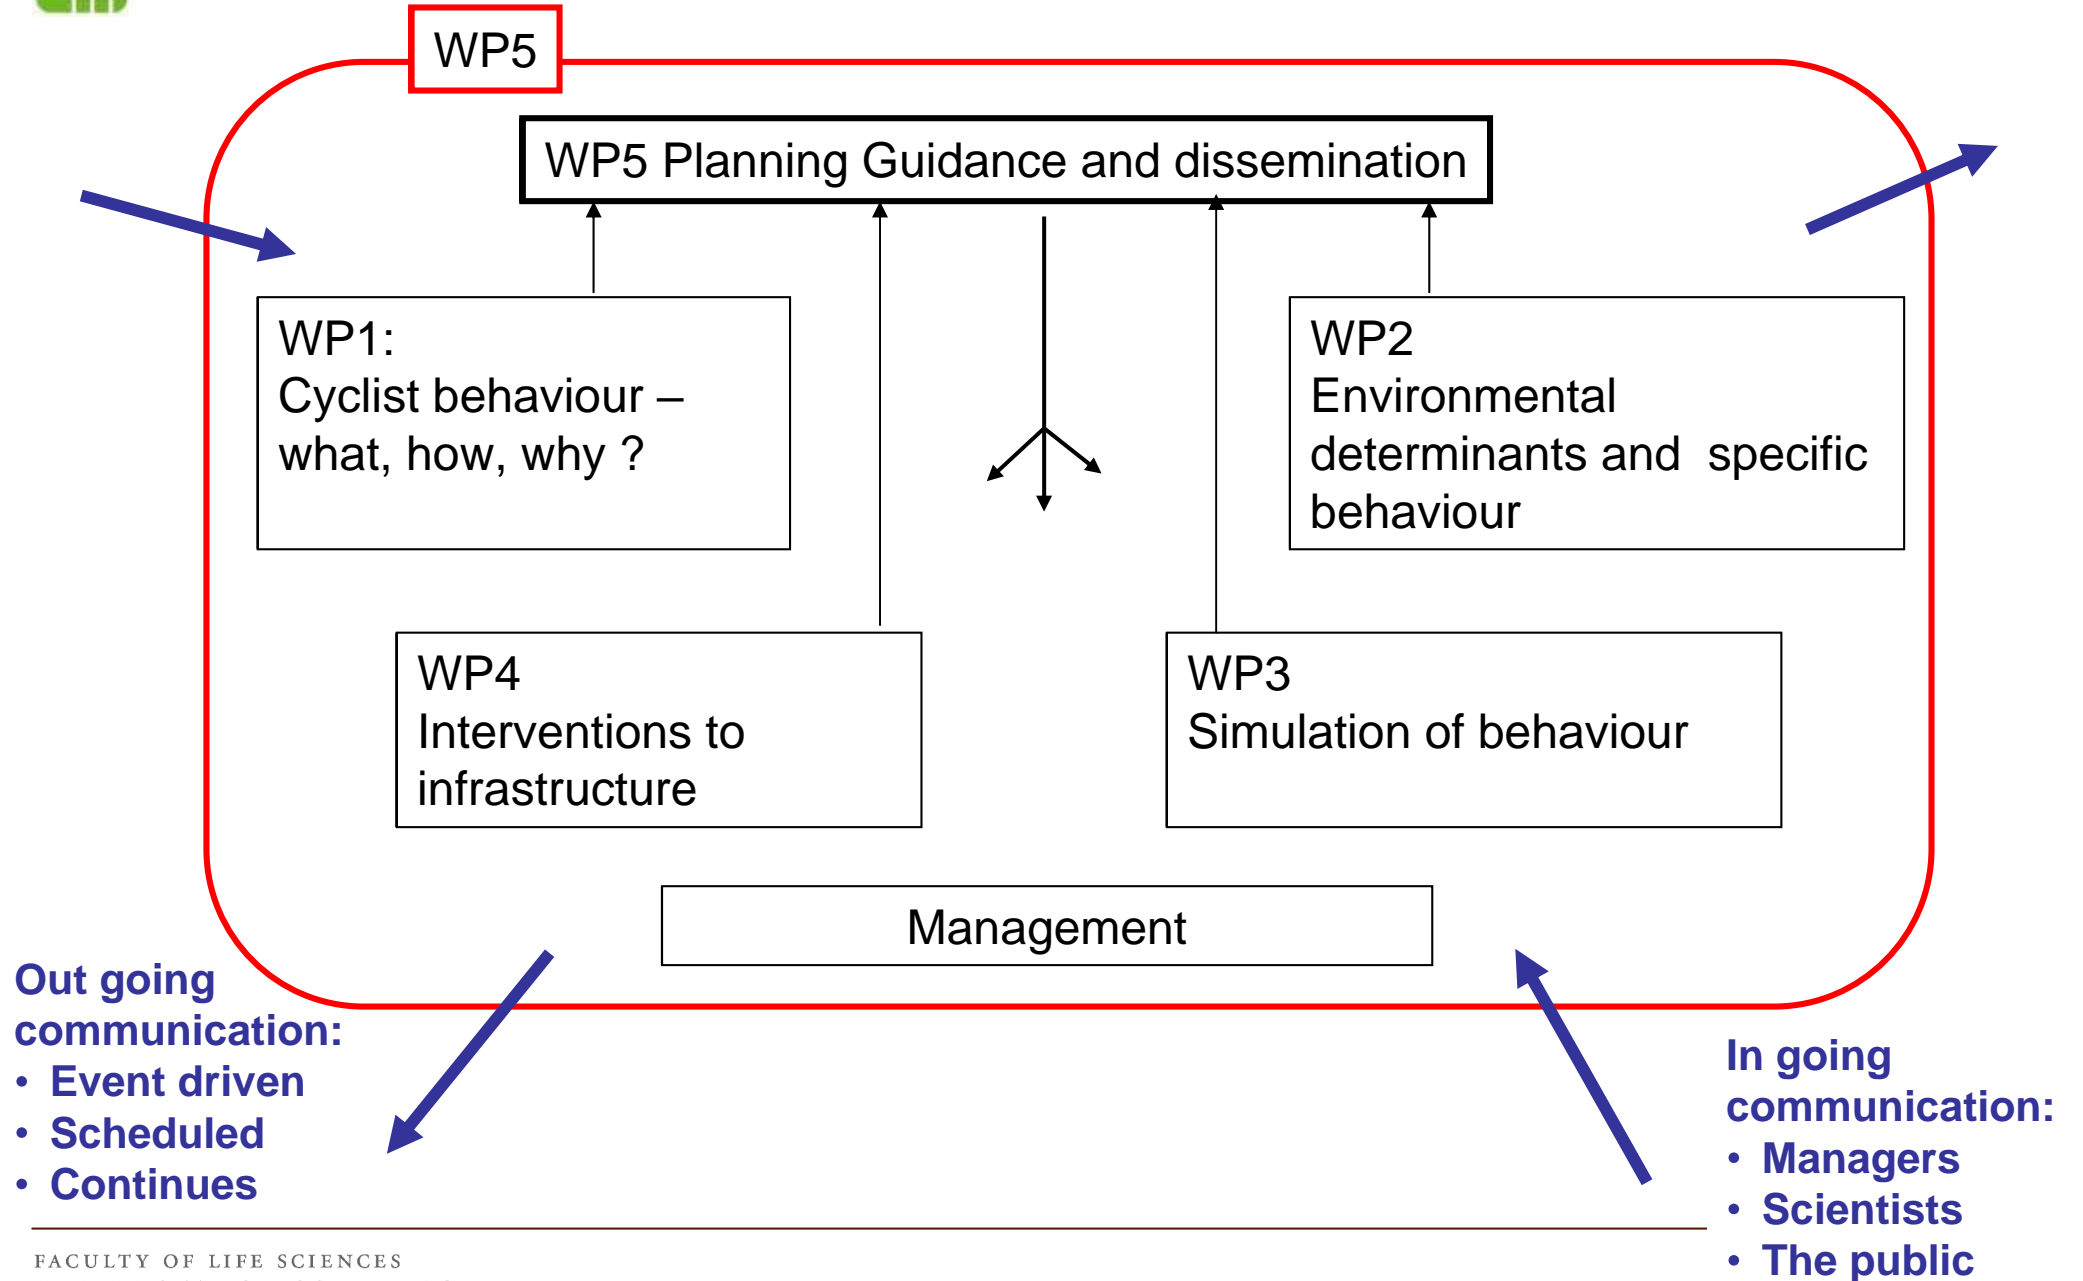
WP5

WP5 Planning Guidance and dissemination

WP1:
Cyclist behaviour – what, how, why ?

WP2
Environmental determinants and specific behaviour

WP4
Interventions to infrastructure

WP3
Simulation of behaviour

Management

Out going communication:
• Event driven
• Scheduled
• Continues

In going communication:
• Managers
• Scientists
• The public

FACULTY OF LIFE SCIENCES